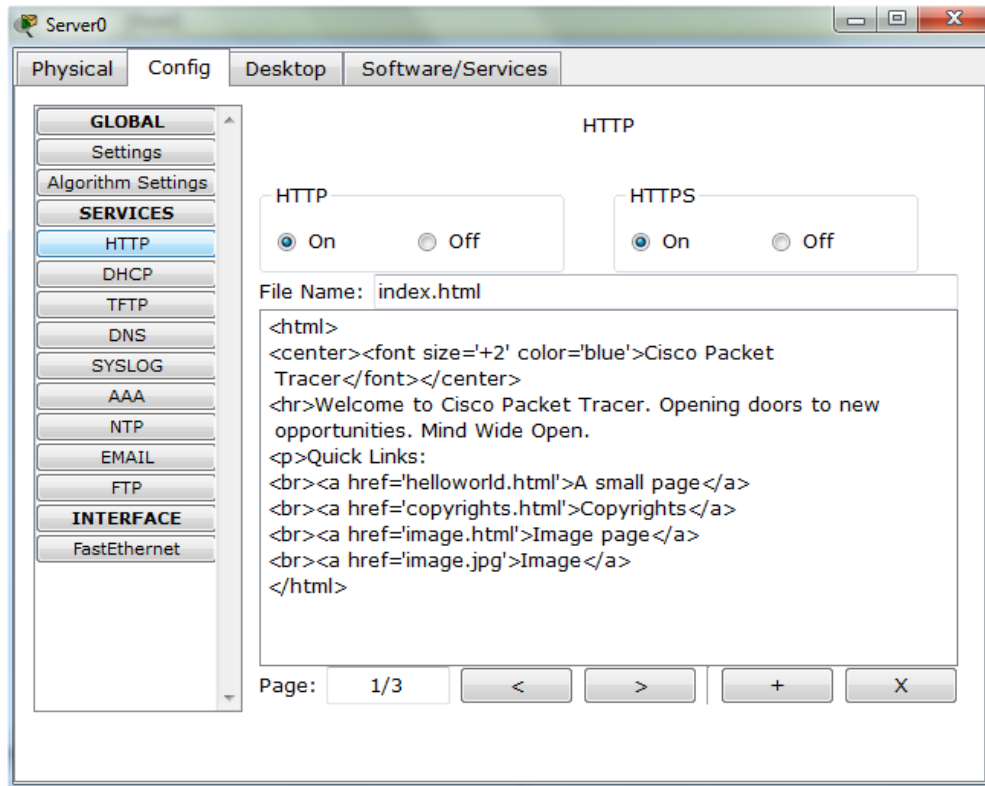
Server0

Physical | Config | Desktop | Software/Services

GLOBAL
Settings
Algorithm Settings
SERVICES
HTTP
DHCP
TFTP
DNS
SYSLOG
AAA
NTP
EMAIL
FTP
INTERFACE
FastEthernet

HTTP

HTTP
On Off

HTTPS
On Off

File Name: index.html

<html>
<center><font size='+2' color='blue'>Cisco Packet Tracer</font></center>
<hr>Welcome to Cisco Packet Tracer. Opening doors to new opportunities. Mind Wide Open.
<p>Quick Links:
<br><a href='helloworld.html'>A small page</a>
<br><a href='copyrights.html'>Copyrights</a>
<br><a href='image.html'>Image page</a>
<br><a href='image.jpg'>Image</a>
</html>

Page: 1/3 < > + X